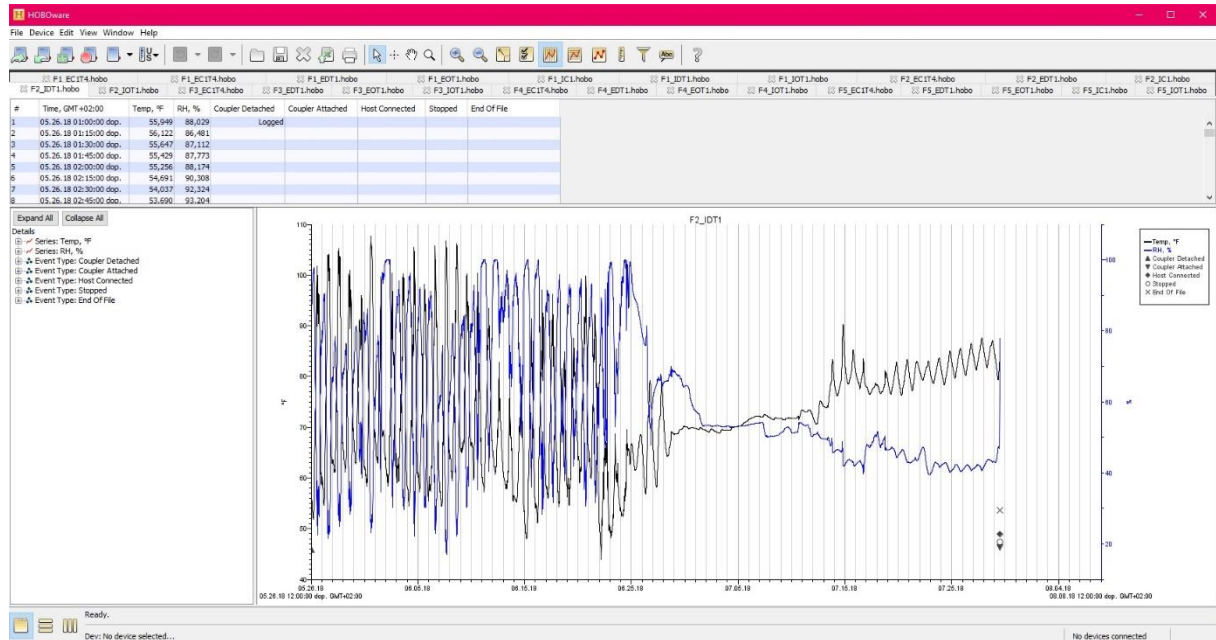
HOBOware

File Device Edit View Window Help

F1_EC1T4.hobo F1_EC1T4.hobo F1_EDT1.hobo F1_EOT1.hobo F1_IC1.hobo F1_IDT1.hobo F1_IOT1.hobo F2_EC1T4.hobo F2_EDT1.hobo F2_IC1.hobo
F2_IDT1.hobo F2_IOT1.hobo F3_EC1T4.hobo F3_EDT1.hobo F3_EOT1.hobo F3_IOT1.hobo F4_EC1T4.hobo F4_EDT1.hobo F4_EOT1.hobo F4_IOT1.hobo F5_EC1T4.hobo F5_EDT1.hobo F5_EOT1.hobo F5_IC1.hobo F5_IOT1.hobo

| # | Time, GMT+02:00 | Temp, °F | RH, % | Coupler Detached | Coupler Attached | Host Connected | Stopped | End Of File |
|---|---|---|---|---|---|---|---|---|
| 1 | 05.26.18 01:00:00 dop. | 55,949 | 88,029 | Logged | | | | |
| 2 | 05.26.18 01:15:00 dop. | 56,122 | 86,481 | | | | | |
| 3 | 05.26.18 01:30:00 dop. | 55,647 | 87,112 | | | | | |
| 4 | 05.26.18 01:45:00 dop. | 55,429 | 87,773 | | | | | |
| 5 | 05.26.18 02:00:00 dop. | 55,256 | 88,174 | | | | | |
| 6 | 05.26.18 02:15:00 dop. | 54,691 | 90,308 | | | | | |
| 7 | 05.26.18 02:30:00 dop. | 54,037 | 92,324 | | | | | |
| 8 | 05.26.18 02:45:00 dop. | 53,690 | 93,204 | | | | | |

Expand All Collapse All
Details
Series: Temp, °F
Series: RH, %
Event Type: Coupler Detached
Event Type: Coupler Attached
Event Type: Host Connected
Event Type: Stopped
Event Type: End Of File

F2_IDT1

110
100
90
80
70
60
50
40
°F

100
80
60
40
20
%

05.26.18 06.05.18 06.15.18 06.25.18 07.05.18 07.15.18 07.25.18 08.04.18
05.26.18 12:00:00 dop. GMT+02:00 08.08.18 12:00:00 dop. GMT+02:00

Temp, °F
RH, %
Coupler Detached
Coupler Attached
Host Connected
Stopped
End Of File

Ready.
Dev: No device selected...
No devices connected